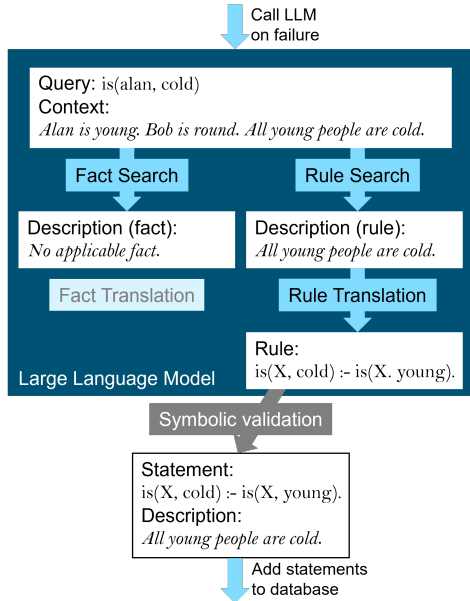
Call LLM on failure

Query: is(alan, cold)
Context:
*Alan is young. Bob is round. All young people are cold.*

Fact Search

Rule Search

Description (fact):
*No applicable fact.*

Description (rule):
*All young people are cold.*

Fact Translation

Rule Translation

Rule:
is(X, cold) :- is(X. young).

Large Language Model

Symbolic validation

Statement:
is(X, cold) :- is(X, young).
Description:
*All young people are cold.*

Add statements to database